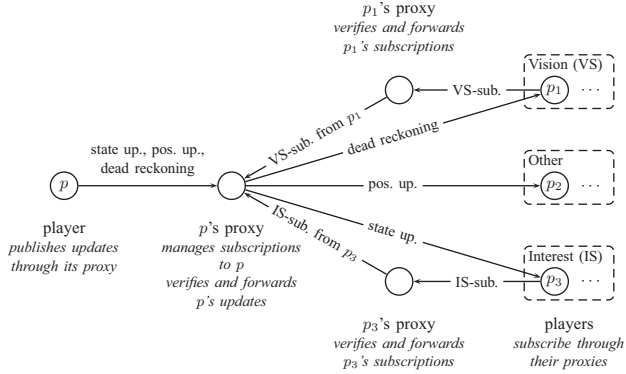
$p_1$'s proxy
verifies and forwards
$p_1$'s subscriptions

Vision (VS)
$p_1$ ···

VS-sub.

VS-sub. from $p_1$

dead reckoning

state up., pos. up., dead reckoning

$p$

player
publishes updates through its proxy

pos. up.

Other
$p_2$ ···

state up.

IS-sub. from $p_3$

Interest (IS)
$p_3$ ···

IS-sub.

$p$'s proxy
manages subscriptions to $p$
verifies and forwards
$p$'s updates

$p_3$'s proxy
verifies and forwards
$p_3$'s subscriptions

players
subscribe through their proxies